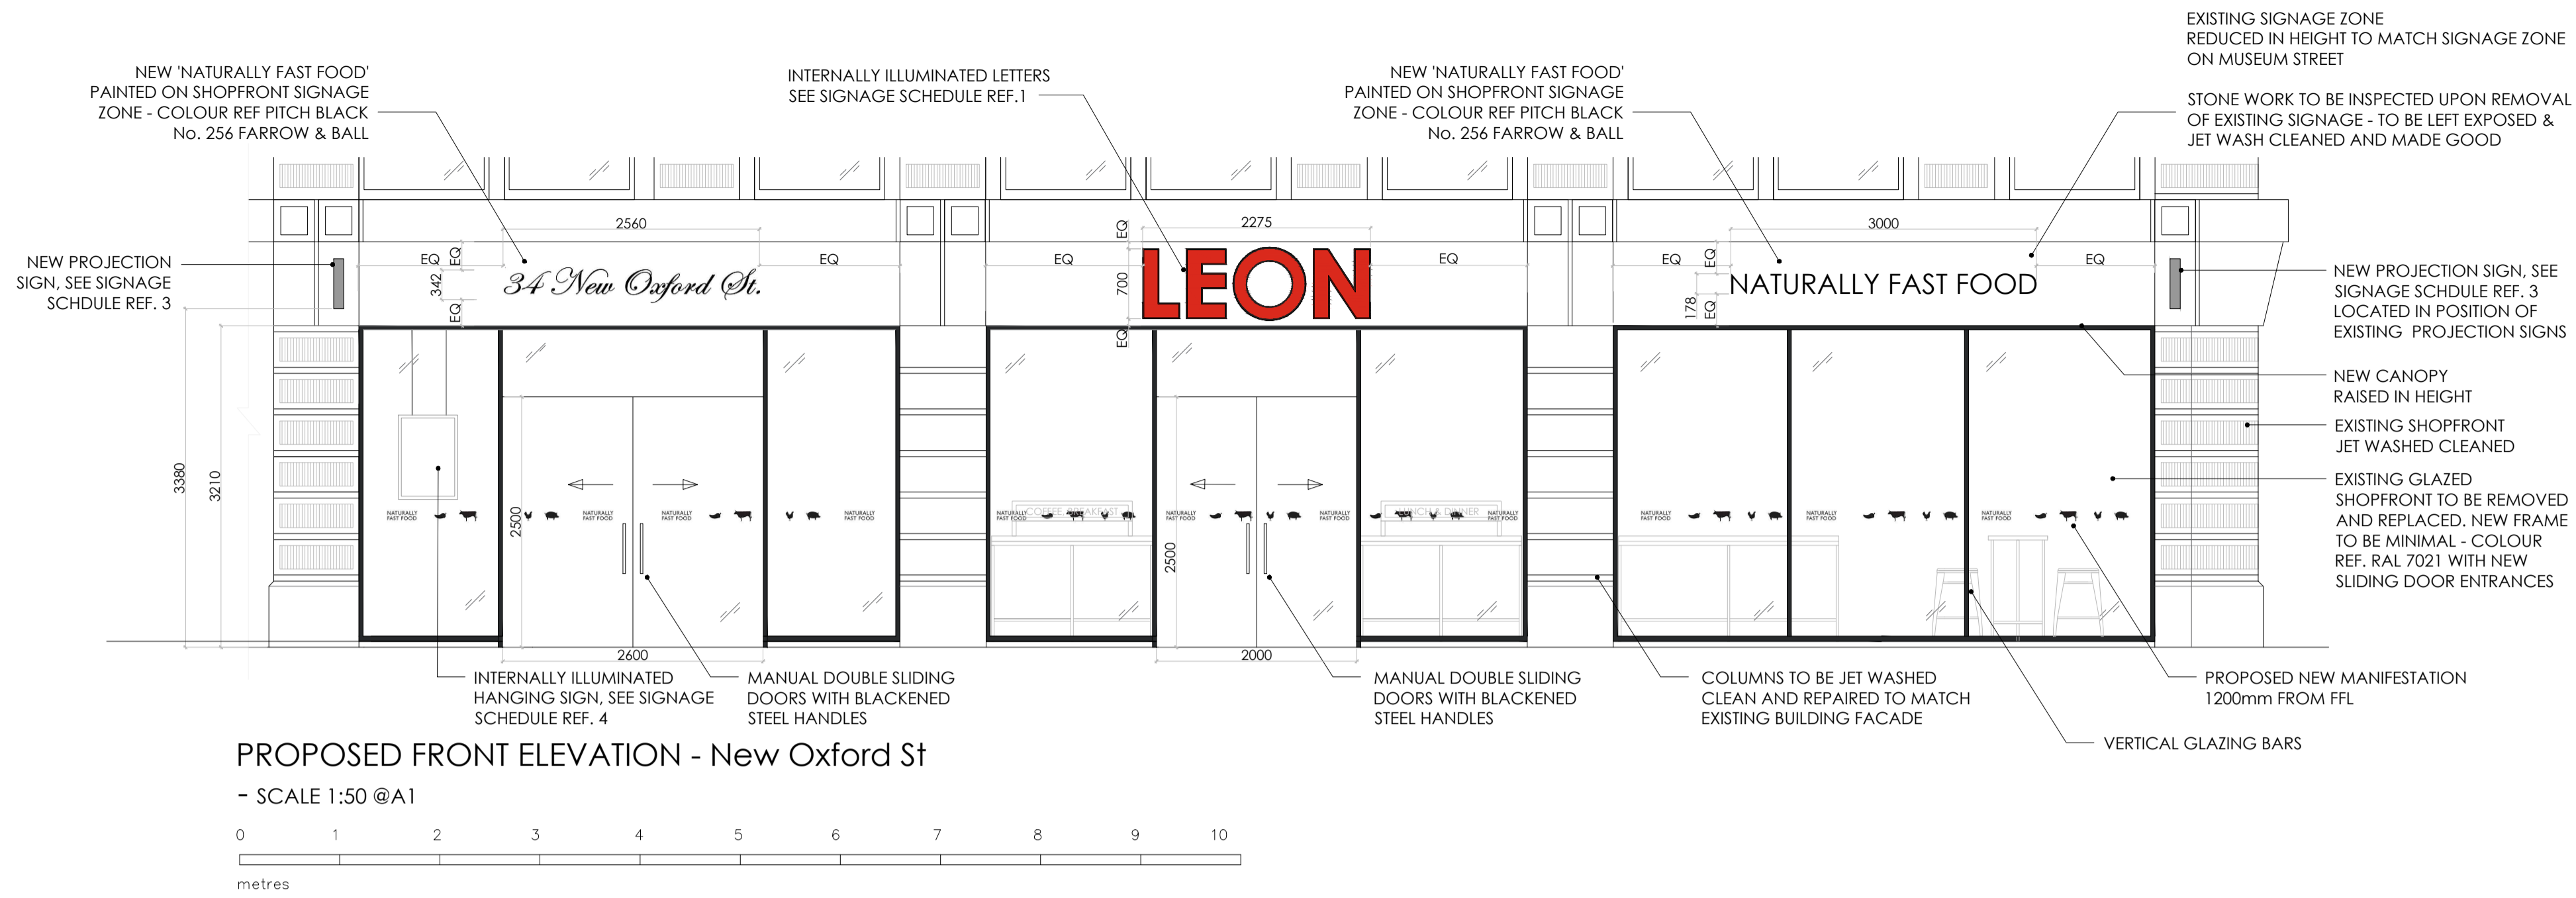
NEW 'NATURALLY FAST FOOD' PAINTED ON SHOPFRONT SIGNAGE ZONE - COLOUR REF PITCH BLACK No. 256 FARROW & BALL

INTERNALLY ILLUMINATED LETTERS SEE SIGNAGE SCHEDULE REF.1

NEW 'NATURALLY FAST FOOD' PAINTED ON SHOPFRONT SIGNAGE ZONE - COLOUR REF PITCH BLACK No. 256 FARROW & BALL

EXISTING SIGNAGE ZONE REDUCED IN HEIGHT TO MATCH SIGNAGE ZONE ON MUSEUM STREET

STONE WORK TO BE INSPECTED UPON REMOVAL OF EXISTING SIGNAGE - TO BE LEFT EXPOSED & JET WASH CLEANED AND MADE GOOD

NEW PROJECTION SIGN, SEE SIGNAGE SCHDULE REF. 3

2560
EQ
EQ
342
EQ
34 New Oxford St.
EQ
EQ
2275
EQ
700
EQ
LEON
EQ
3000
EQ
EQ
178
EQ
NATURALLY FAST FOOD
EQ

NEW PROJECTION SIGN, SEE SIGNAGE SCHDULE REF. 3 LOCATED IN POSITION OF EXISTING PROJECTION SIGNS

NEW CANOPY RAISED IN HEIGHT

EXISTING SHOPFRONT JET WASHED CLEANED

EXISTING GLAZED SHOPFRONT TO BE REMOVED AND REPLACED. NEW FRAME TO BE MINIMAL - COLOUR REF. RAL 7021 WITH NEW SLIDING DOOR ENTRANCES

3380
3210
2500
2500
NATURALLY FAST FOOD
2600
2000

INTERNALLY ILLUMINATED HANGING SIGN, SEE SIGNAGE SCHEDULE REF. 4

MANUAL DOUBLE SLIDING DOORS WITH BLACKENED STEEL HANDLES

MANUAL DOUBLE SLIDING DOORS WITH BLACKENED STEEL HANDLES

COLUMNS TO BE JET WASHED CLEAN AND REPAIRED TO MATCH EXISTING BUILDING FACADE

PROPOSED NEW MANIFESTATION 1200mm FROM FFL

VERTICAL GLAZING BARS

PROPOSED FRONT ELEVATION - New Oxford St

- SCALE 1:50 @A1

0 1 2 3 4 5 6 7 8 9 10

metres